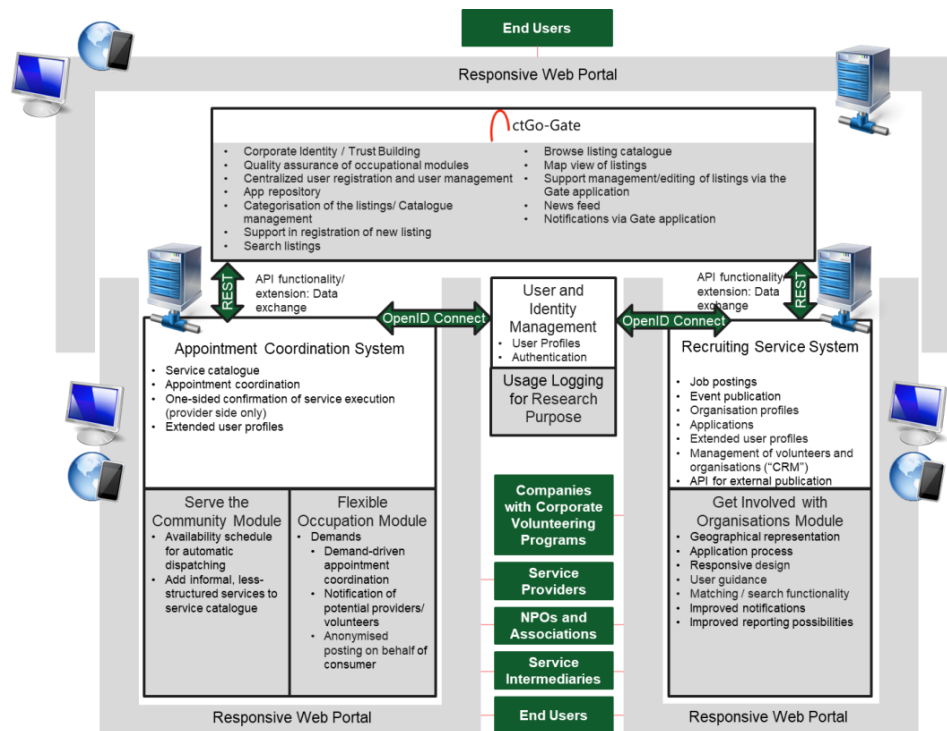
End Users

Responsive Web Portal

ctGo-Gate

- Corporate Identity / Trust Building
- Quality assurance of occupational modules
- Centralized user registration and user management
- App repository
- Categorisation of the listings/ Catalogue management
- Support in registration of new listing
- Search listings

- Browse listing catalogue
- Map view of listings
- Support management/editing of listings via the Gate application
- News feed
- Notifications via Gate application

REST

API functionality/ extension: Data exchange

OpenID Connect

User and Identity Management
- User Profiles
- Authentication

Usage Logging for Research Purpose

OpenID Connect

API functionality/ extension: Data exchange

REST

Appointment Coordination System
- Service catalogue
- Appointment coordination
- One-sided confirmation of service execution (provider side only)
- Extended user profiles

Serve the Community Module
- Availability schedule for automatic dispatching
- Add informal, less-structured services to service catalogue

Flexible Occupation Module
- Demands
  - Demand-driven appointment coordination
  - Notification of potential providers/ volunteers
  - Anonymised posting on behalf of consumer

Companies with Corporate Volunteering Programs

Service Providers

NPOs and Associations

Service Intermediaries

End Users

Recruiting Service System
- Job postings
- Event publication
- Organisation profiles
- Applications
- Extended user profiles
- Management of volunteers and organisations ("CRM")
- API for external publication

Get Involved with Organisations Module
- Geographical representation
- Application process
- Responsive design
- User guidance
- Matching / search functionality
- Improved notifications
- Improved reporting possibilities

Responsive Web Portal

Responsive Web Portal